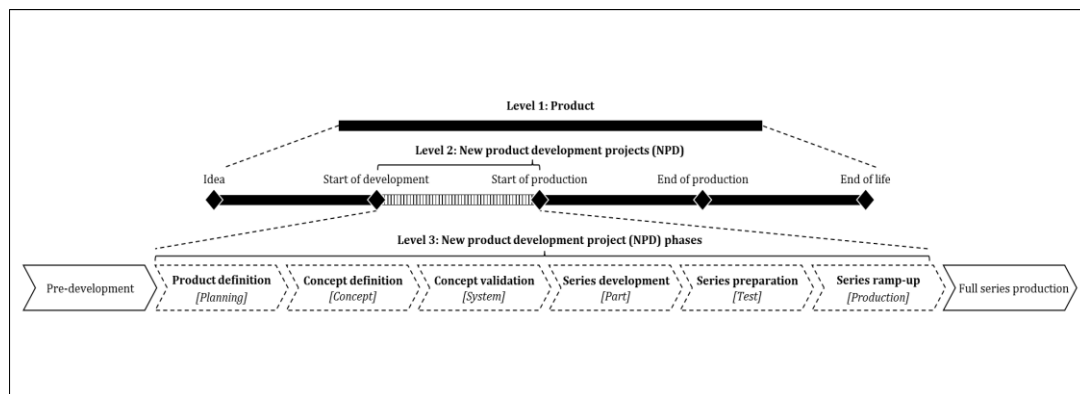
Level 1: Product

Level 2: New product development projects (NPD)

Idea

Start of development

Start of production

End of production

End of life

Level 3: New product development project (NPD) phases

Pre-development

Product definition
[Planning]

Concept definition
[Concept]

Concept validation
[System]

Series development
[Part]

Series preparation
[Test]

Series ramp-up
[Production]

Full series production